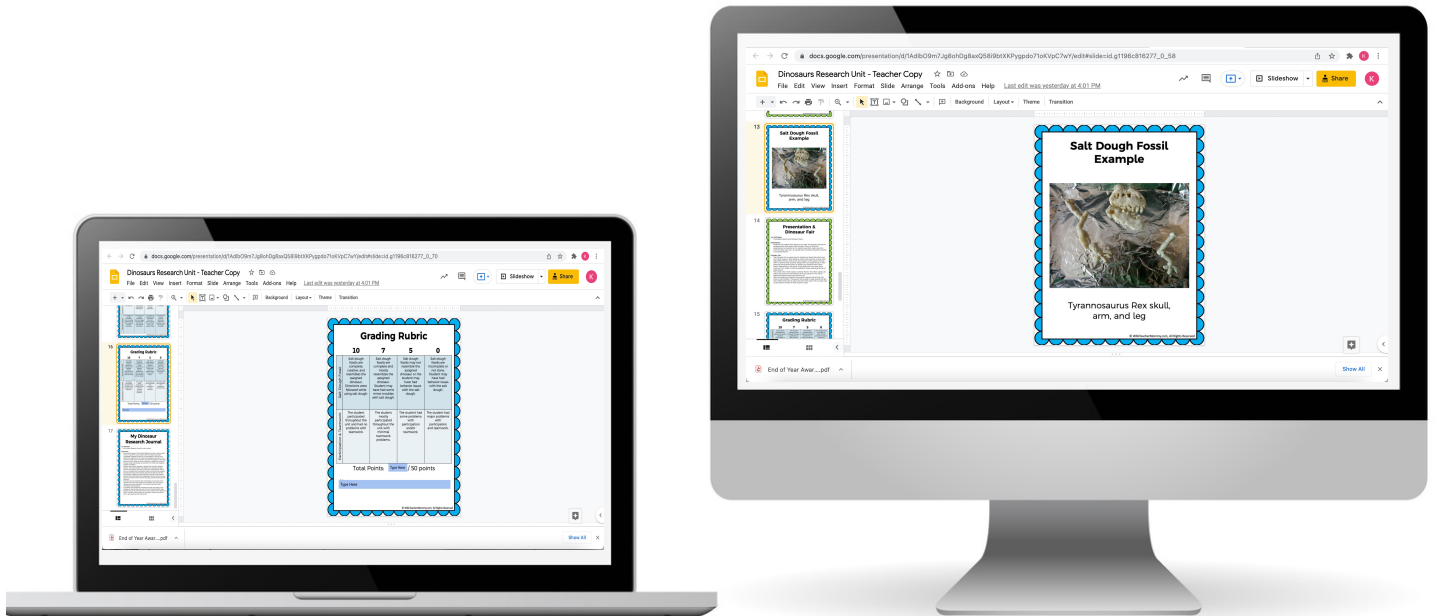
docs.google.com/presentation/d/1AdlbO9m7Jg8ohDg8axQS6l9btXKPygpdo71oKVpC7wY/edit#slide=id.g1196c816277_0_70

Dinosaurs Research Unit - Teacher Copy

File Edit View Insert Format Slide Arrange Tools Add-ons Help Last edit was yesterday at 4:01 PM

Slideshow Share

Background Layout Theme Transition

16

Grading Rubric

17

My Dinosaur Research Journal

Grading Rubric

| | 10 | 7 | 5 | 0 |
|---|---|---|---|---|
| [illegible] | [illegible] | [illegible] | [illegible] | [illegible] |
| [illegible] | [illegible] | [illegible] | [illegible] | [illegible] |

Total Points Type Here / 50 points

Type Here

End of Year Awar....pdf

Show All

docs.google.com/presentation/d/1AdlbO9m7Jg8ohDg8axQS6l9btXKPygpdo71oKVpC7wY/edit#slide=id.g1196c816277_0_58

Dinosaurs Research Unit - Teacher Copy

File Edit View Insert Format Slide Arrange Tools Add-ons Help Last edit was yesterday at 4:01 PM

Slideshow Share

Background Layout Theme Transition

13

Salt Dough Fossil Example

Tyrannosaurus Rex skull, arm, and leg.

14

Presentation & Dinosaur Fair

15

Grading Rubric

Salt Dough Fossil Example

Tyrannosaurus Rex skull, arm, and leg

End of Year Awar....pdf

Show All